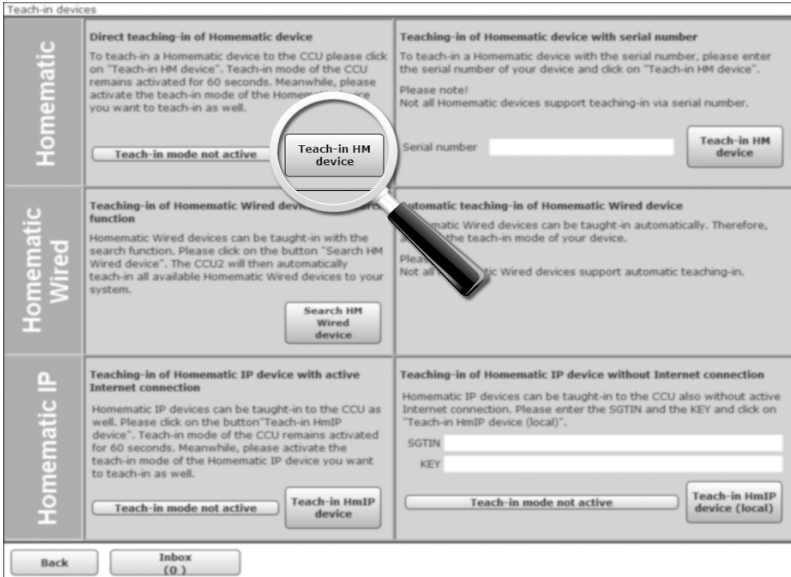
Teach-in devices

Homematic

Direct teaching-in of Homematic device

To teach-in a Homematic device to the CCU please click on "Teach-in HM device". Teach-in mode of the CCU remains activated for 60 seconds. Meanwhile, please activate the teach-in mode of the Homem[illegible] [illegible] you want to teach-in as well.

Teach-in mode not active

Teach-in HM device

Teaching-in of Homematic device with serial number

To teach-in a Homematic device with the serial number, please enter the serial number of your device and click on "Teach-in HM device".

Please note!
Not all Homematic devices support teaching-in via serial number.

Serial number

Teach-in HM device

Homematic Wired

Teaching-in of Homematic Wired devic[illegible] function

Homematic Wired devices can be taught-in with the search function. Please click on the button "Search HM Wired device". The CCU2 will then automatically teach-in all available Homematic Wired devices to your system.

Search HM Wired device

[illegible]utomatic teaching-in of Homematic Wired device

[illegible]matic Wired devices can be taught-in automatically. Therefore, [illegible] the teach-in mode of your device.

Plea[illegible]
Not all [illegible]tic Wired devices support automatic teaching-in.

Homematic IP

Teaching-in of Homematic IP device with active Internet connection

Homematic IP devices can be taught-in to the CCU as well. Please click on the button"Teach-in HmIP device". Teach-in mode of the CCU remains activated for 60 seconds. Meanwhile, please activate the teach-in mode of the Homematic IP device you want to teach-in as well.

Teach-in mode not active

Teach-in HmIP device

Teaching-in of Homematic IP device without Internet connection

Homematic IP devices can be taught-in to the CCU also without active Internet connection. Please enter the SGTIN and the KEY and click on "Teach-in HmIP device (local)".

SGTIN
KEY

Teach-in mode not active

Teach-in HmIP device (local)

Back

Inbox (0)